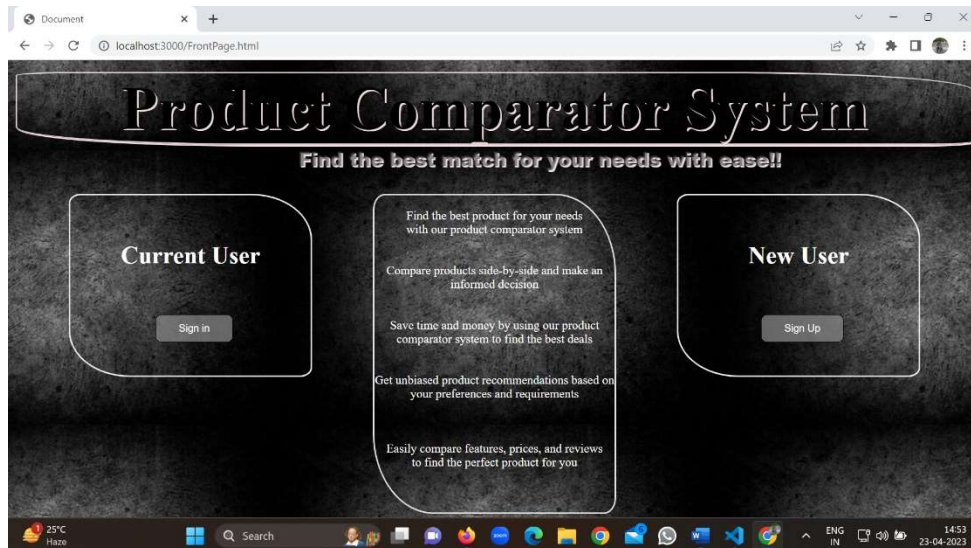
Document
localhost:3000/FrontPage.html

Product Comparator System

Find the best match for your needs with ease!!

Current User

Sign in

Find the best product for your needs with our product comparator system

Compare products side-by-side and make an informed decision

Save time and money by using our product comparator system to find the best deals

Get unbiased product recommendations based on your preferences and requirements

Easily compare features, prices, and reviews to find the perfect product for you

New User

Sign Up

25°C
Haze
Search
ENG
IN
14:53
23-04-2023